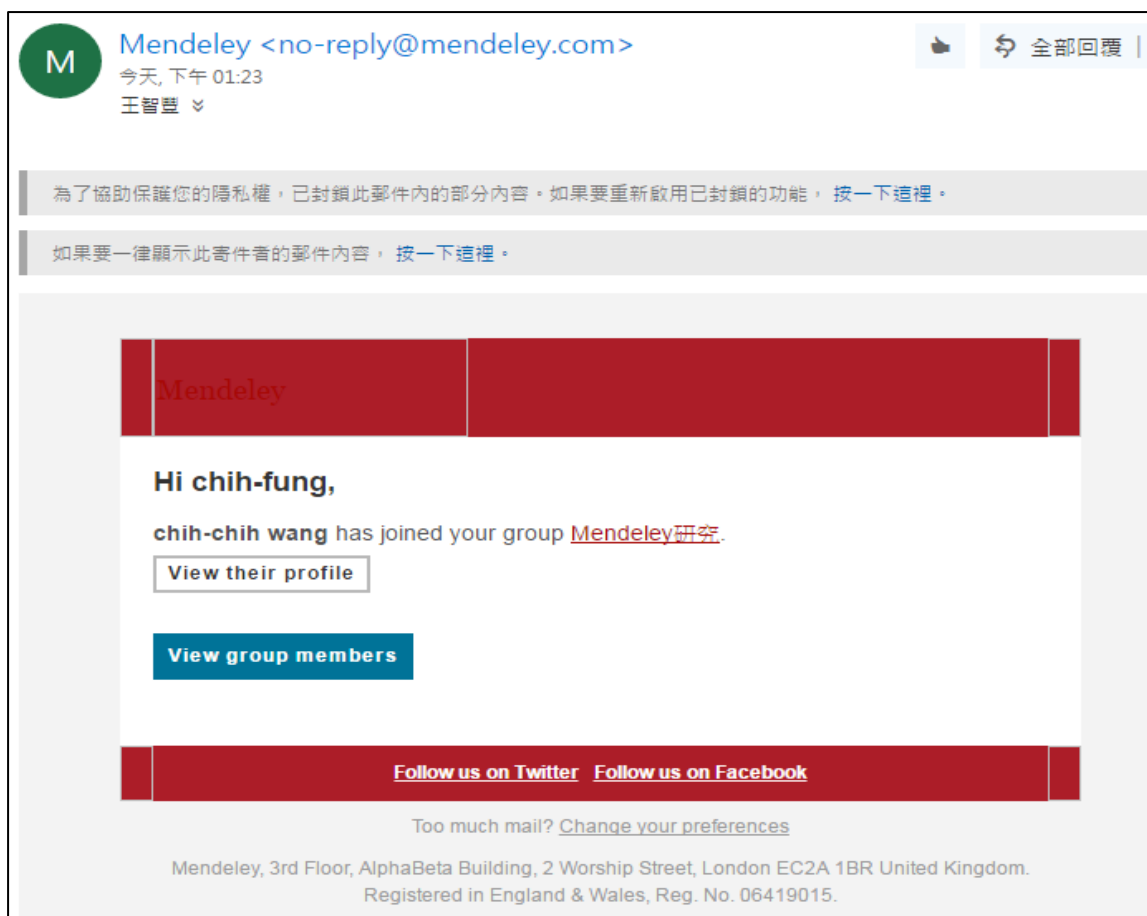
M

Mendeley <no-reply@mendeley.com>
今天, 下午 01:23
王智豐

全部回覆

為了協助保護您的隱私權，已封鎖此郵件內的部分內容。如果要重新啟用已封鎖的功能，按一下這裡。

如果要一律顯示此寄件者的郵件內容，按一下這裡。

Mendeley

Hi chih-fung,

chih-chih wang has joined your group Mendeley研究.

View their profile

View group members

Follow us on Twitter Follow us on Facebook

Too much mail? Change your preferences

Mendeley, 3rd Floor, AlphaBeta Building, 2 Worship Street, London EC2A 1BR United Kingdom. Registered in England & Wales, Reg. No. 06419015.